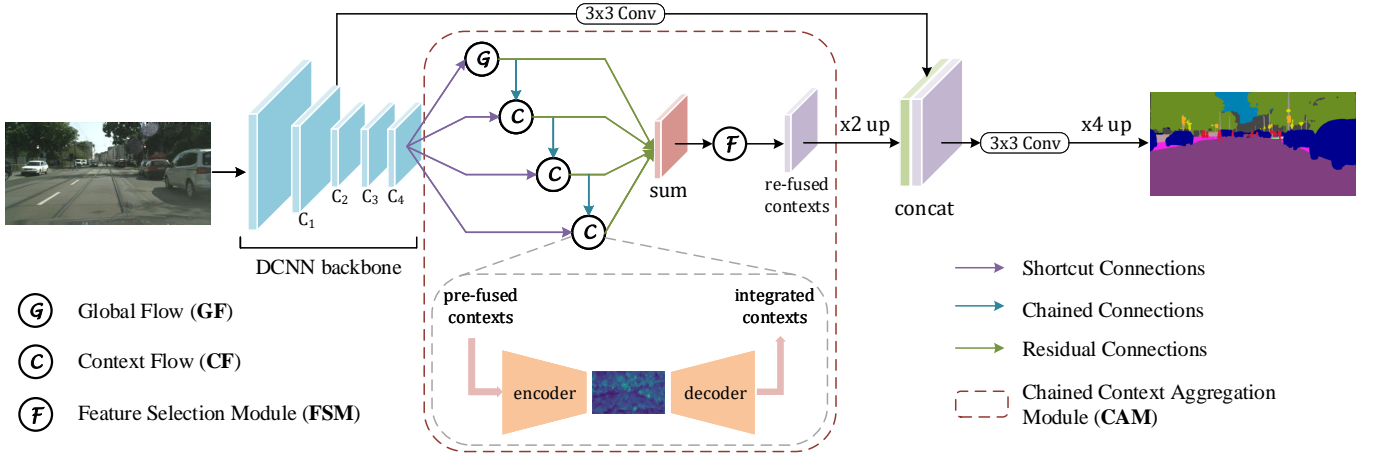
3x3 Conv

G

C

C

C

F

sum

re-fused contexts

x2 up

concat

3x3 Conv

x4 up

$C_1$ $C_2$ $C_3$ $C_4$

DCNN backbone

pre-fused contexts

integrated contexts

encoder

decoder

G Global Flow (**GF**)

C Context Flow (**CF**)

F Feature Selection Module (**FSM**)

Shortcut Connections

Chained Connections

Residual Connections

Chained Context Aggregation Module (**CAM**)